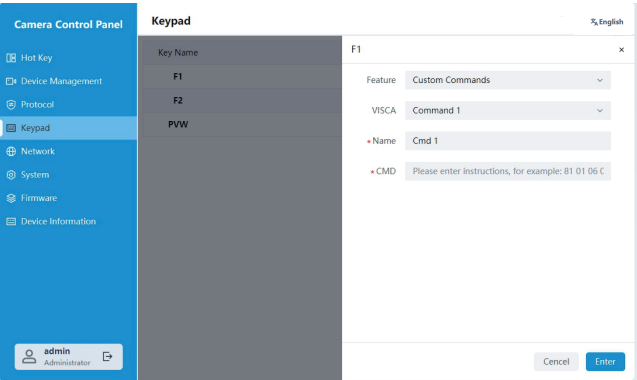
Camera Control Panel

Hot Key
Device Management
Protocol
Keypad
Network
System
Firmware
Device Information

admin
Administrator

Keypad

English

Key Name
F1
F2
PVW

F1
×

Feature Custom Commands

VISCA Command 1

* Name Cmd 1

* CMD Please enter instructions, for example: 81 01 06 C

Cancel
Enter